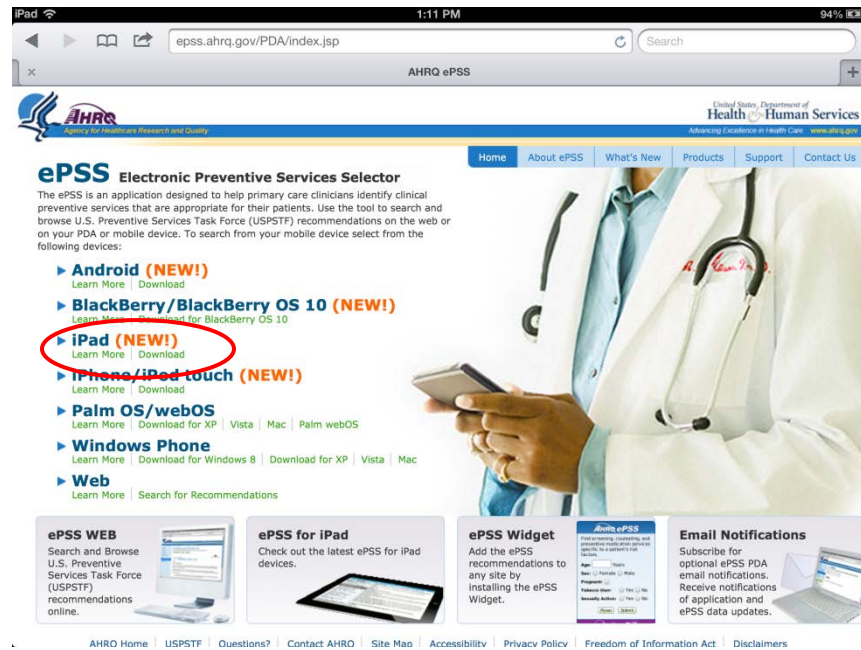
iPad 1:11 PM 94%

epss.ahrq.gov/PDA/index.jsp Search

AHRQ ePSS

AHRQ Agency for Healthcare Research and Quality

United States Department of Health & Human Services
Advancing Excellence in Health Care www.ahrq.gov

Home | About ePSS | What's New | Products | Support | Contact Us

ePSS Electronic Preventive Services Selector

The ePSS is an application designed to help primary care clinicians identify clinical preventive services that are appropriate for their patients. Use the tool to search and browse U.S. Preventive Services Task Force (USPSTF) recommendations on the web or on your PDA or mobile device. To search from your mobile device select from the following devices:

Android (NEW!)
Learn More | Download

BlackBerry/BlackBerry OS 10 (NEW!)
Learn More | Download for BlackBerry OS 10

iPad (NEW!)
Learn More | Download

iPhone/iPod touch (NEW!)
Learn More | Download

Palm OS/webOS
Learn More | Download for XP | Vista | Mac | Palm webOS

Windows Phone
Learn More | Download for Windows 8 | Download for XP | Vista | Mac

Web
Learn More | Search for Recommendations

ePSS WEB
Search and Browse U.S. Preventive Services Task Force (USPSTF) recommendations online.

ePSS for iPad
Check out the latest ePSS for iPad devices.

ePSS Widget
Add the ePSS recommendations to any site by installing the ePSS Widget.

AHRQ ePSS
Find screening, counseling, and preventive medication services ([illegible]) for a patient's risk factors.
Age: Years
Sex: Female Male
Pregnant:
Tobacco User: Yes No
Sexually Active: Yes No
Reset Submit

Email Notifications
Subscribe for optional ePSS PDA email notifications. Receive notifications of application and ePSS data updates.

AHRQ Home | USPSTF | Questions? | Contact AHRQ | Site Map | Accessibility | Privacy Policy | Freedom of Information Act | Disclaimers